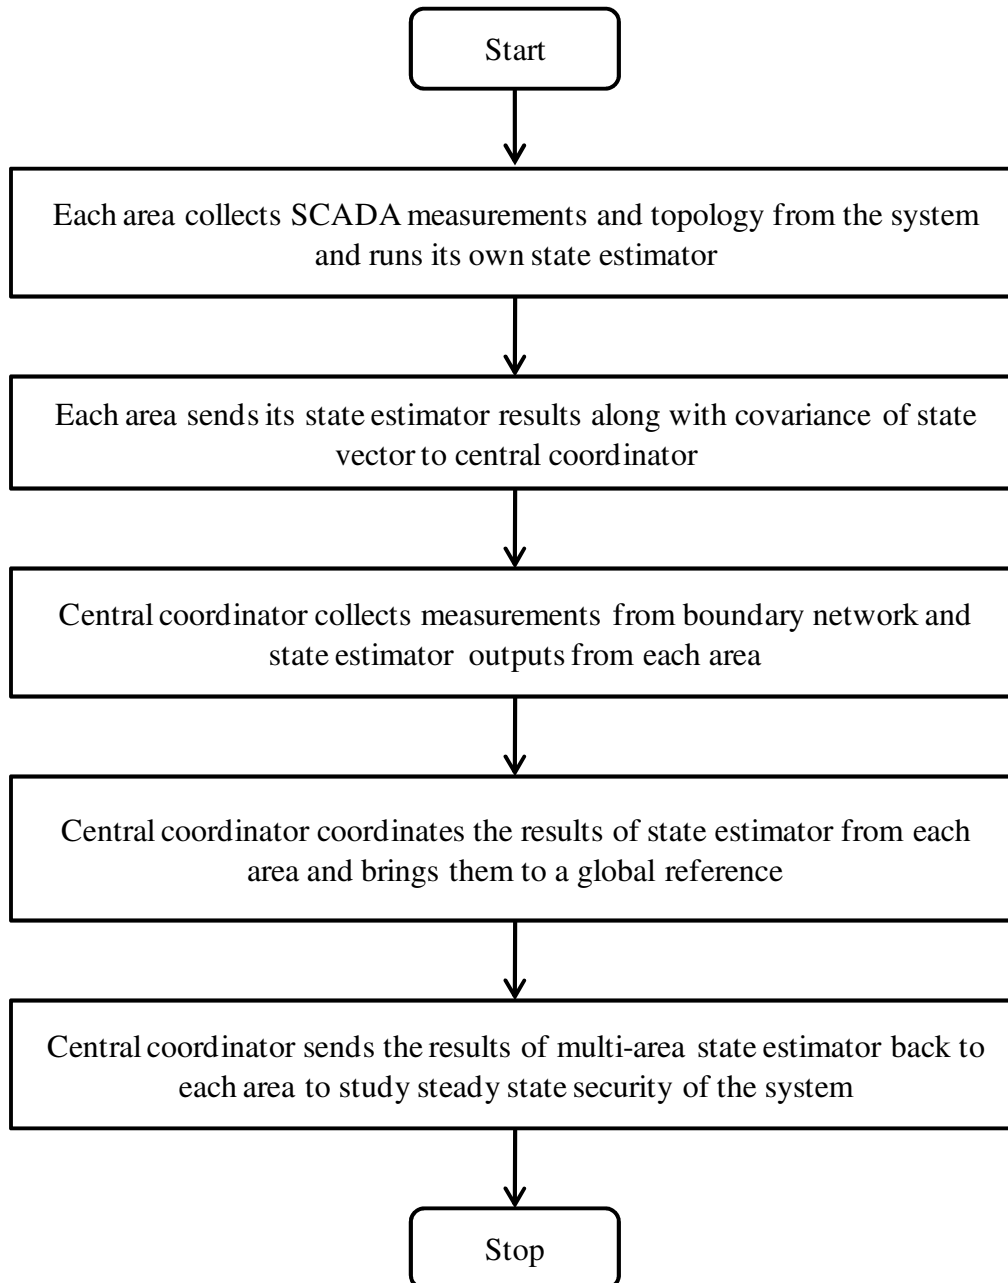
Start

Each area collects SCADA measurements and topology from the system and runs its own state estimator

Each area sends its state estimator results along with covariance of state vector to central coordinator

Central coordinator collects measurements from boundary network and state estimator outputs from each area

Central coordinator coordinates the results of state estimator from each area and brings them to a global reference

Central coordinator sends the results of multi-area state estimator back to each area to study steady state security of the system

Stop